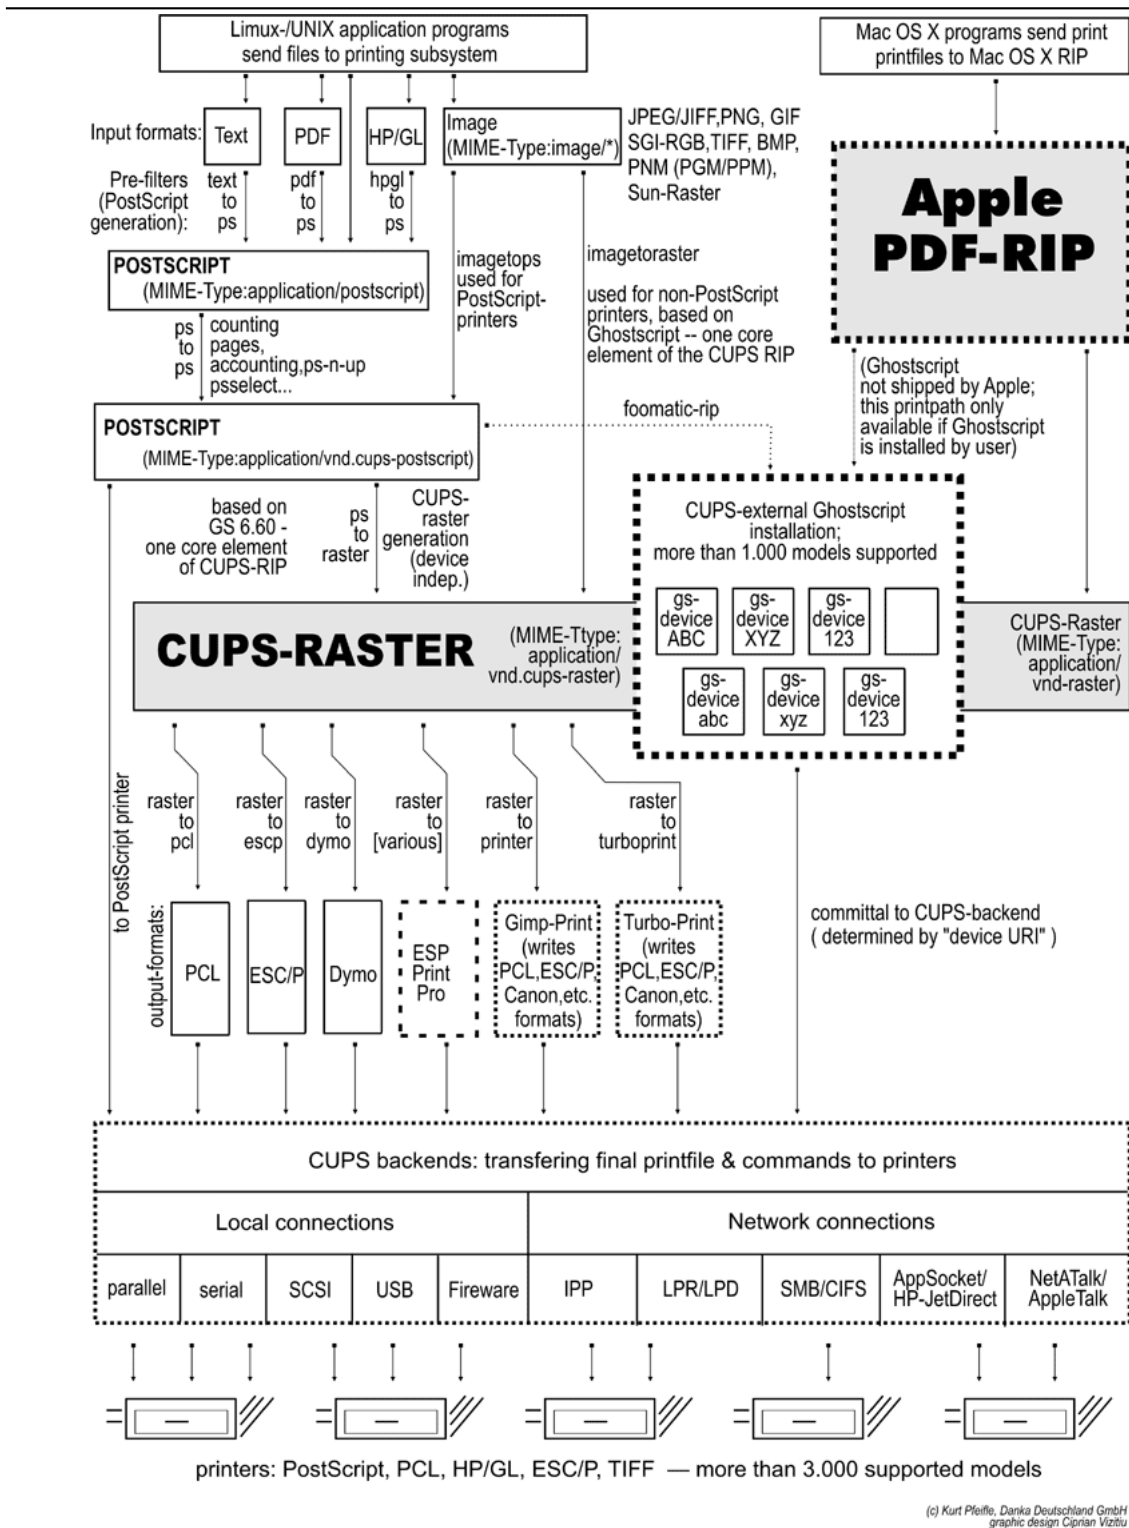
Limux-/UNIX application programs send files to printing subsystem

Mac OS X programs send print printfiles to Mac OS X RIP

Input formats: Text PDF HP/GL Image (MIME-Type:image/*)

JPEG/JIFF,PNG, GIF SGI-RGB,TIFF, BMP, PNM (PGM/PPM), Sun-Raster

Pre-filters (PostScript generation): text to ps pdf to ps hpgl to ps

Apple PDF-RIP

POSTSCRIPT (MIME-Type:application/postscript)

imagetops used for PostScript-printers

imagetoraster

used for non-PostScript printers, based on Ghostscript -- one core element of the CUPS RIP

ps to ps counting pages, accounting,ps-n-up psselect...

(Ghostscript not shipped by Apple; this printpath only available if Ghostscript is installed by user)

POSTSCRIPT (MIME-Type:application/vnd.cups-postscript)

foomatic-rip

based on GS 6.60 - one core element of CUPS-RIP

ps to raster

CUPS-raster generation (device indep.)

CUPS-external Ghostscript installation; more than 1.000 models supported

gs-device ABC gs-device XYZ gs-device 123

gs-device abc gs-device xyz gs-device 123

CUPS-RASTER (MIME-Ttype: application/ vnd.cups-raster)

CUPS-Raster (MIME-Type: application/ vnd-raster)

to PostScript printer

raster to pcl raster to escp raster to dymo raster to [various] raster to printer raster to turboprint

output-formats: PCL ESC/P Dymo ESP Print Pro Gimp-Print (writes PCL,ESC/P, Canon,etc. formats) Turbo-Print (writes PCL,ESC/P, Canon,etc. formats)

committal to CUPS-backend ( determined by "device URI" )

CUPS backends: transfering final printfile & commands to printers

Local connections

Network connections

| parallel | serial | SCSI | USB | Fireware | IPP | LPR/LPD | SMB/CIFS | AppSocket/ HP-JetDirect | NetATalk/ AppleTalk |
|---|---|---|---|---|---|---|---|---|---|

printers: PostScript, PCL, HP/GL, ESC/P, TIFF — more than 3.000 supported models

(c) Kurt Pfeifle, Danka Deutschland GmbH graphic design Ciprian Vizitiu